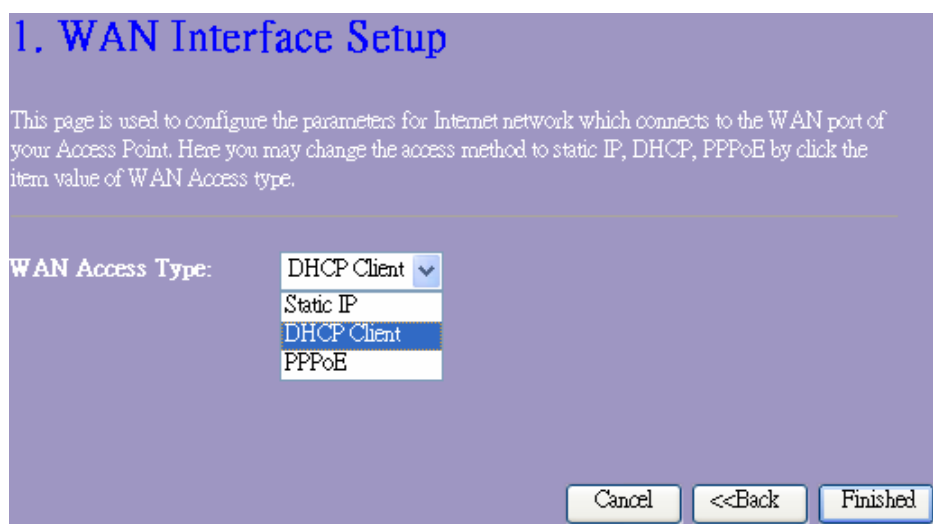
1. WAN Interface Setup

This page is used to configure the parameters for Internet network which connects to the WAN port of your Access Point. Here you may change the access method to static IP, DHCP, PPPoE by click the item value of WAN Access type.

WAN Access Type: DHCP Client

Static IP
DHCP Client
PPPoE

Cancel <<Back Finished